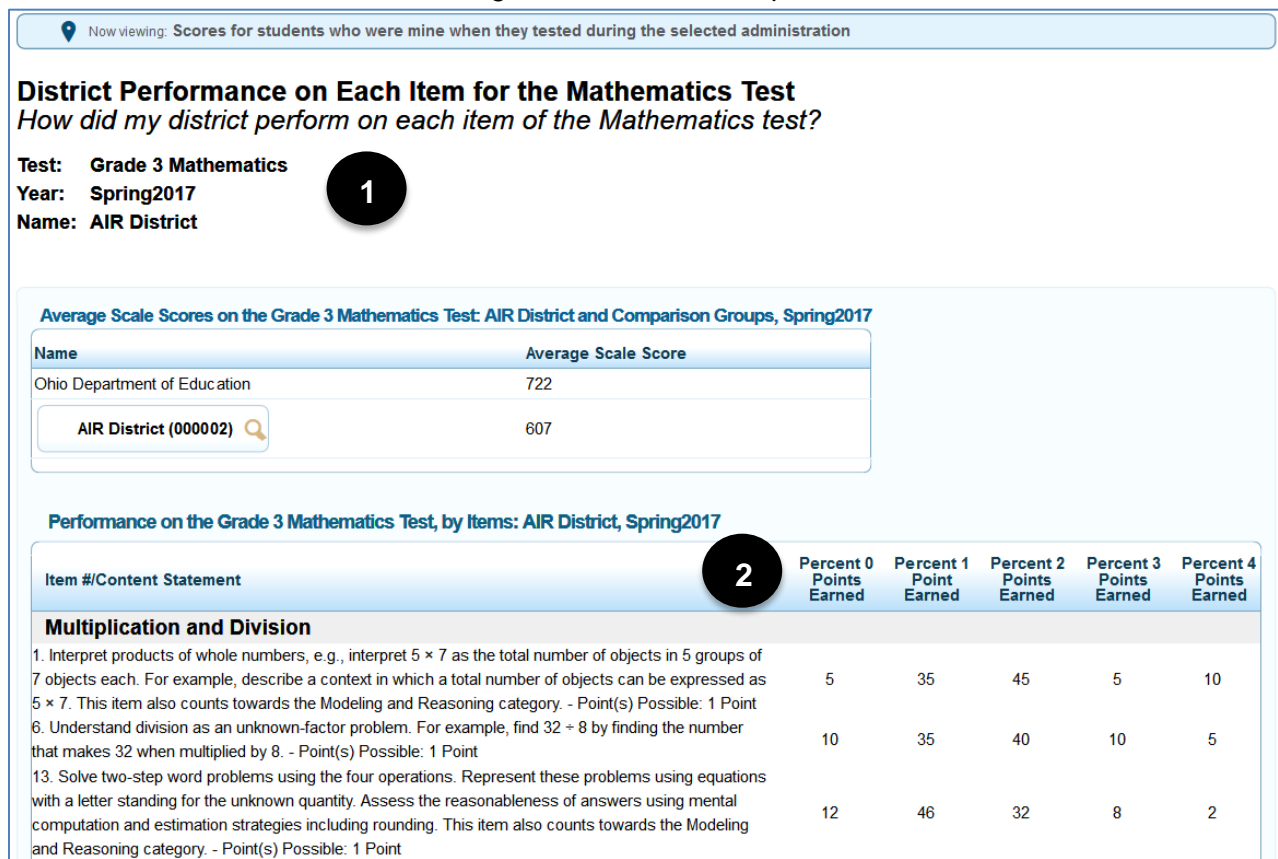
Now viewing: Scores for students who were mine when they tested during the selected administration

District Performance on Each Item for the Mathematics Test
How did my district perform on each item of the Mathematics test?

Test: Grade 3 Mathematics
Year: Spring2017
Name: AIR District

1

Average Scale Scores on the Grade 3 Mathematics Test: AIR District and Comparison Groups, Spring2017

| Name | Average Scale Score |
|---|---|
| Ohio Department of Education | 722 |
| AIR District (000002) | 607 |

Performance on the Grade 3 Mathematics Test, by Items: AIR District, Spring2017

2

| Item #/Content Statement | Percent 0 Points Earned | Percent 1 Point Earned | Percent 2 Points Earned | Percent 3 Points Earned | Percent 4 Points Earned |
|---|---|---|---|---|---|
| **Multiplication and Division** | | | | | |
| 1. Interpret products of whole numbers, e.g., interpret 5 × 7 as the total number of objects in 5 groups of 7 objects each. For example, describe a context in which a total number of objects can be expressed as 5 × 7. This item also counts towards the Modeling and Reasoning category. - Point(s) Possible: 1 Point | 5 | 35 | 45 | 5 | 10 |
| 6. Understand division as an unknown-factor problem. For example, find 32 ÷ 8 by finding the number that makes 32 when multiplied by 8. - Point(s) Possible: 1 Point | 10 | 35 | 40 | 10 | 5 |
| 13. Solve two-step word problems using the four operations. Represent these problems using equations with a letter standing for the unknown quantity. Assess the reasonableness of answers using mental computation and estimation strategies including rounding. This item also counts towards the Modeling and Reasoning category. - Point(s) Possible: 1 Point | 12 | 46 | 32 | 8 | 2 |